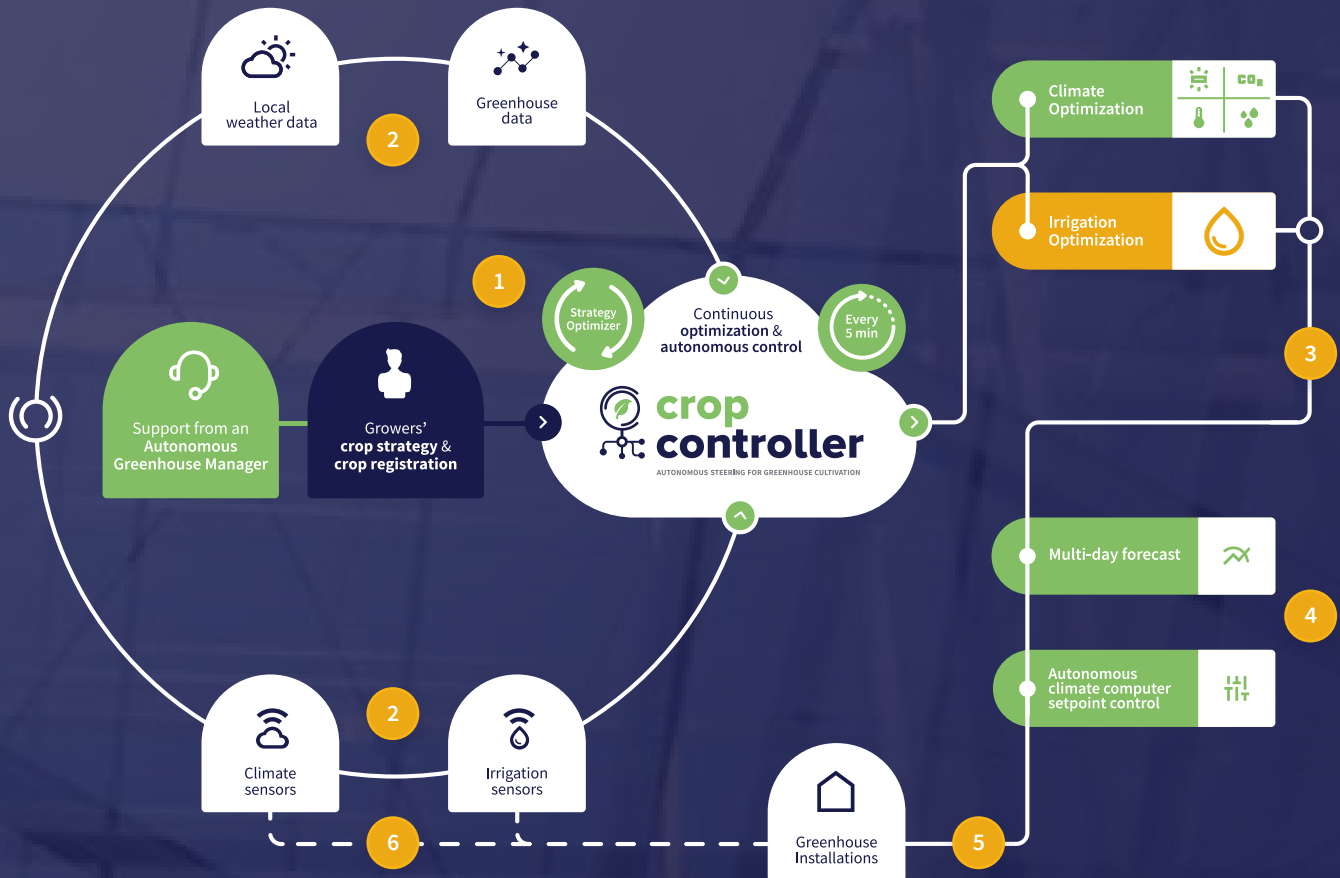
Local weather data

Greenhouse data

2

1

Climate Optimization

$CO_2$

Irrigation Optimization

Strategy Optimizer

Continuous **optimization** & **autonomous control**

Every 5 min

Support from an Autonomous Greenhouse Manager

Growers' crop strategy & crop registration

crop controller

AUTONOMOUS STEERING FOR GREENHOUSE CULTIVATION

3

Multi-day forecast

4

Autonomous climate computer setpoint control

2

Climate sensors

Irrigation sensors

Greenhouse Installations

6

5